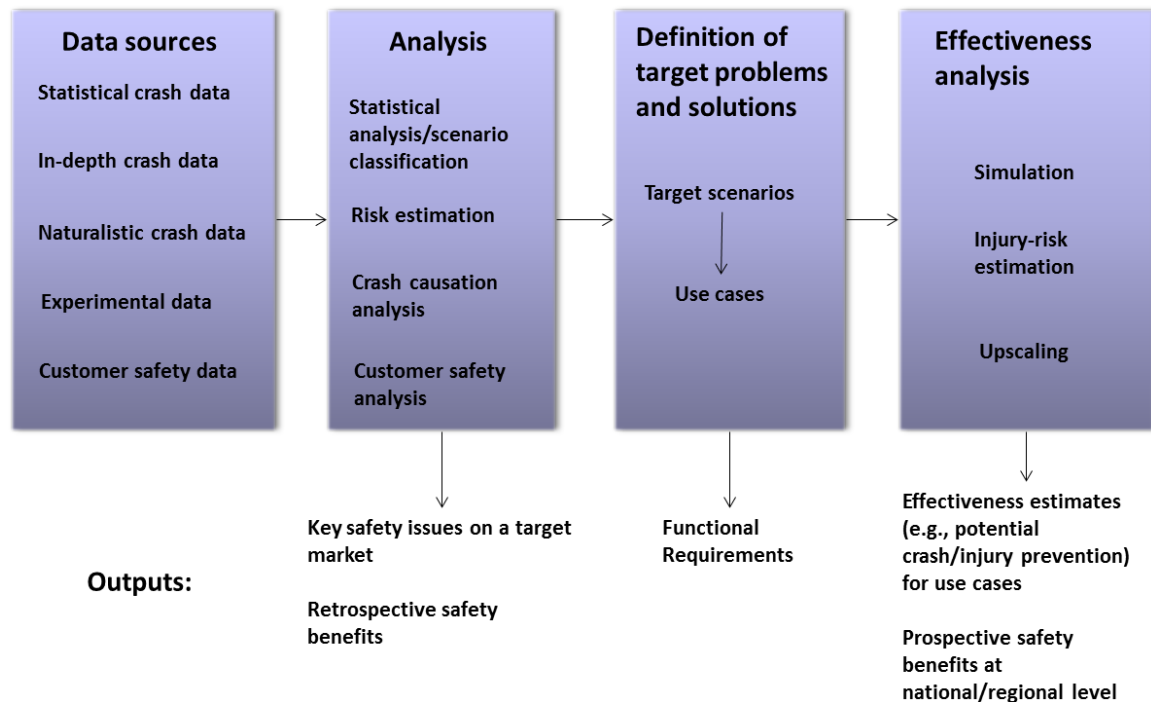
Data sources

Statistical crash data

In-depth crash data

Naturalistic crash data

Experimental data

Customer safety data

Analysis

Statistical analysis/scenario classification

Risk estimation

Crash causation analysis

Customer safety analysis

Definition of target problems and solutions

Target scenarios

Use cases

Effectiveness analysis

Simulation

Injury-risk estimation

Upscaling

Outputs:

Key safety issues on a target market

Retrospective safety benefits

Functional Requirements

Effectiveness estimates (e.g., potential crash/injury prevention) for use cases

Prospective safety benefits at national/regional level